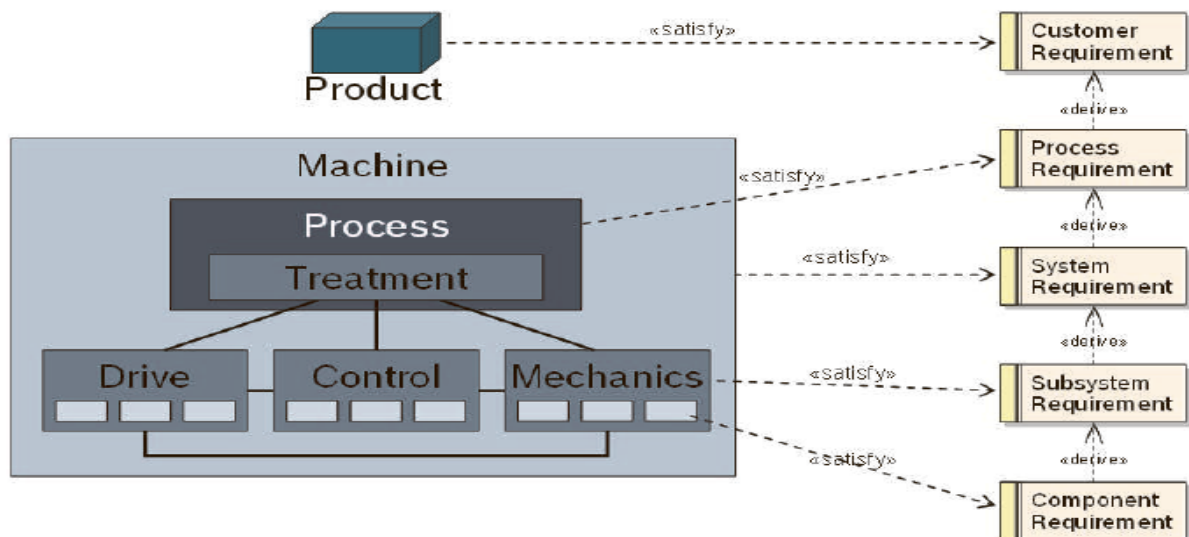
Product

«satisfy»

Customer Requirement

«derive»

Machine

Process

Treatment

«satisfy»

Process Requirement

«derive»

«satisfy»

System Requirement

«derive»

Drive

Control

Mechanics

«satisfy»

Subsystem Requirement

«derive»

«satisfy»

Component Requirement